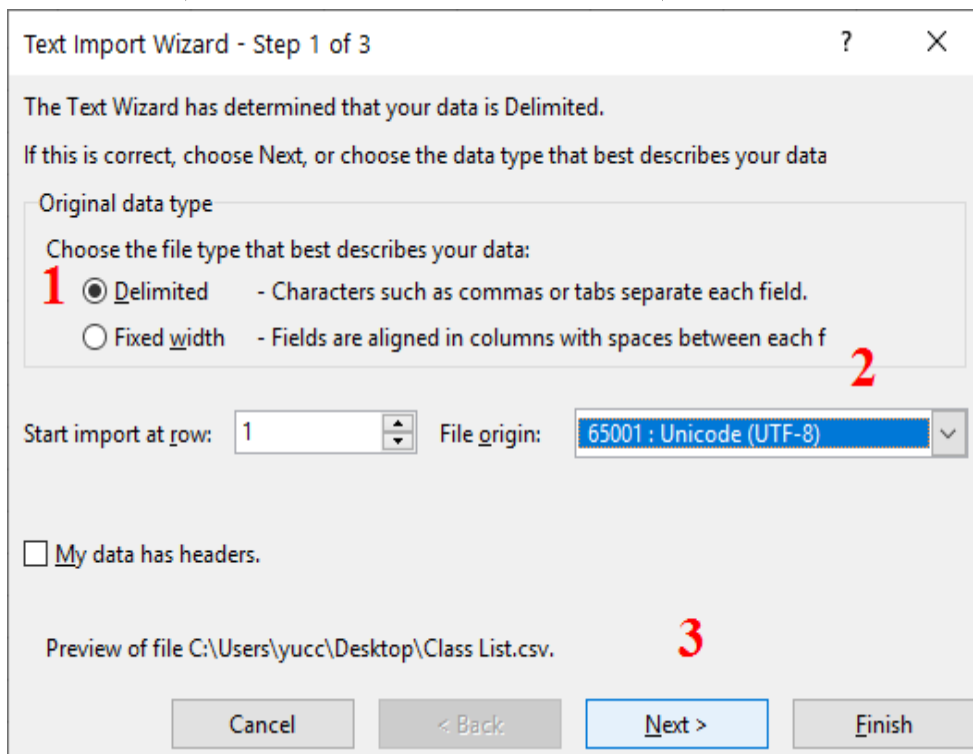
Text Import Wizard - Step 1 of 3

?

The Text Wizard has determined that your data is Delimited.

If this is correct, choose Next, or choose the data type that best describes your data

Original data type

Choose the file type that best describes your data:

1

Delimited - Characters such as commas or tabs separate each field.

Fixed width - Fields are aligned in columns with spaces between each f

2

Start import at row: 1

File origin: 65001 : Unicode (UTF-8)

My data has headers.

Preview of file C:\Users\yucc\Desktop\Class List.csv.

3

Cancel

< Back

Next >

Finish